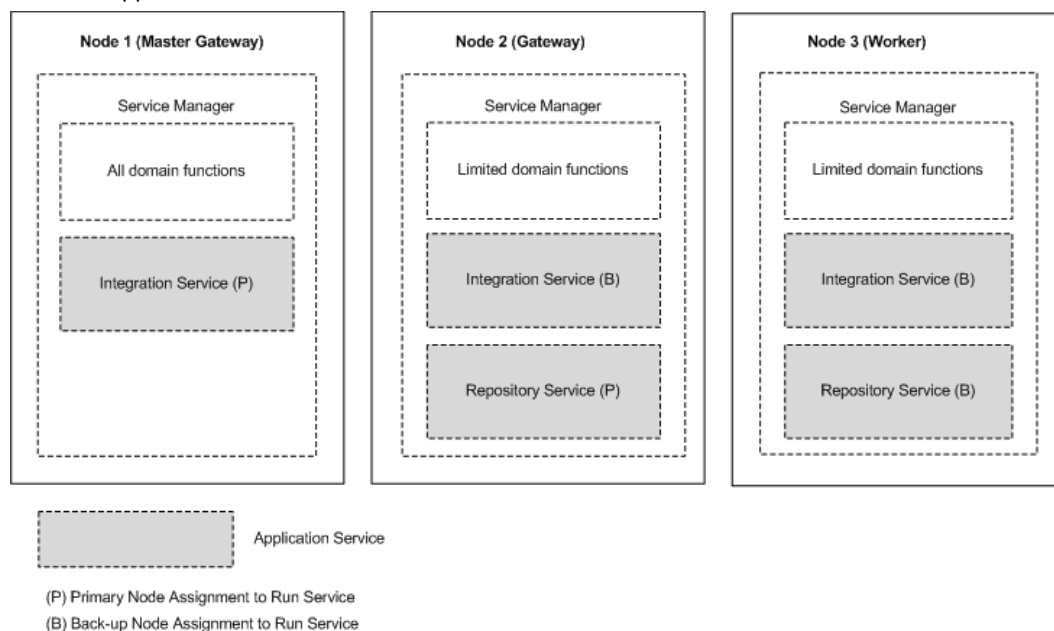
Node 1 (Master Gateway)

Service Manager

All domain functions

Integration Service (P)

Node 2 (Gateway)

Service Manager

Limited domain functions

Integration Service (B)

Repository Service (P)

Node 3 (Worker)

Service Manager

Limited domain functions

Integration Service (B)

Repository Service (B)

Application Service

(P) Primary Node Assignment to Run Service
(B) Back-up Node Assignment to Run Service